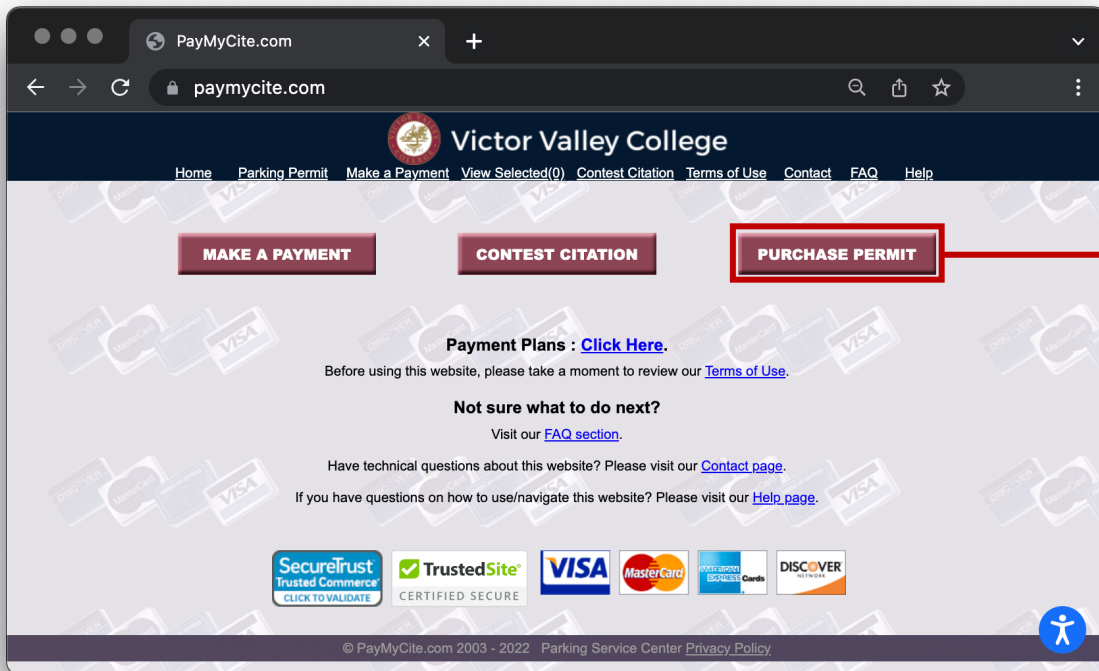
PayMyCite.com

paymycite.com

Victor Valley College

Home Parking Permit Make a Payment View Selected(0) Contest Citation Terms of Use Contact FAQ Help

MAKE A PAYMENT

CONTEST CITATION

PURCHASE PERMIT

Payment Plans : Click Here.

Before using this website, please take a moment to review our Terms of Use.

Not sure what to do next?

Visit our FAQ section.

Have technical questions about this website? Please visit our Contact page.

If you have questions on how to use/navigate this website? Please visit our Help page.

SecureTrust Trusted Commerce CLICK TO VALIDATE

TrustedSite CERTIFIED SECURE

VISA MasterCard AMERICAN EXPRESS Cards DISCOVER NETWORK

© PayMyCite.com 2003 - 2022 Parking Service Center Privacy Policy